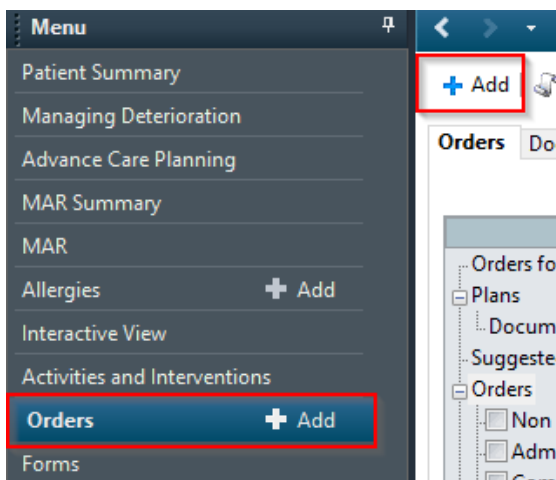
Menu

Patient Summary

Managing Deterioration

Advance Care Planning

MAR Summary

MAR

Allergies + Add

Interactive View

Activities and Interventions

Orders + Add

Forms

+ Add

Orders Do

Orders fo

Plans

Docum

Suggeste

Orders

Non

Adm